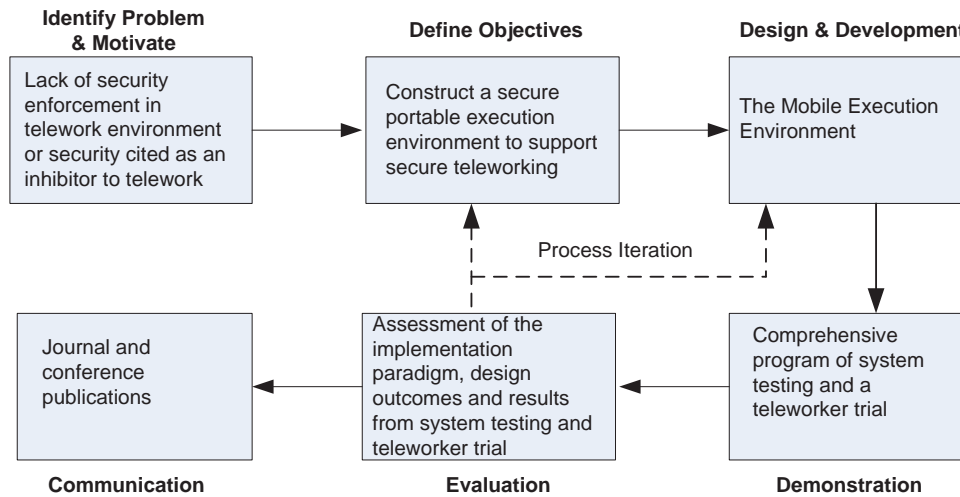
Identify Problem & Motivate

Lack of security enforcement in telework environment or security cited as an inhibitor to telework

Define Objectives

Construct a secure portable execution environment to support secure teleworking

Design & Development

The Mobile Execution Environment

Process Iteration

Journal and conference publications

Assessment of the implementation paradigm, design outcomes and results from system testing and teleworker trial

Comprehensive program of system testing and a teleworker trial

Communication

Evaluation

Demonstration